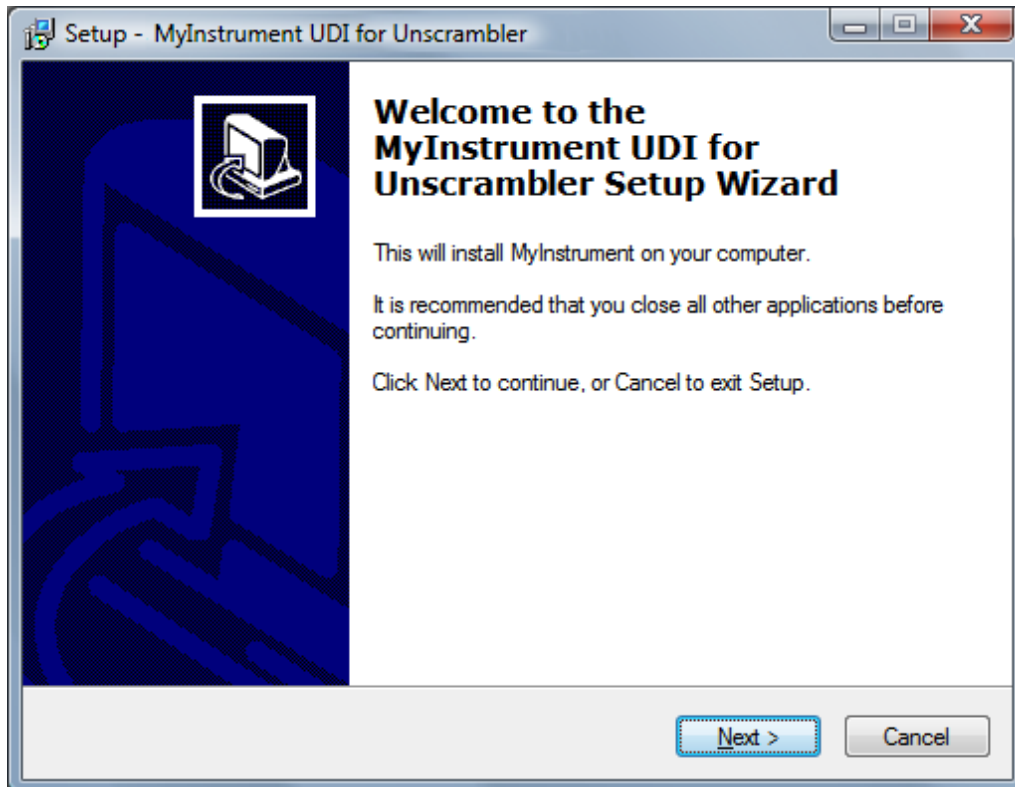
Setup - MyInstrument UDI for Unscrambler

Welcome to the MyInstrument UDI for Unscrambler Setup Wizard

This will install MyInstrument on your computer.

It is recommended that you close all other applications before continuing.

Click Next to continue, or Cancel to exit Setup.

Next >

Cancel